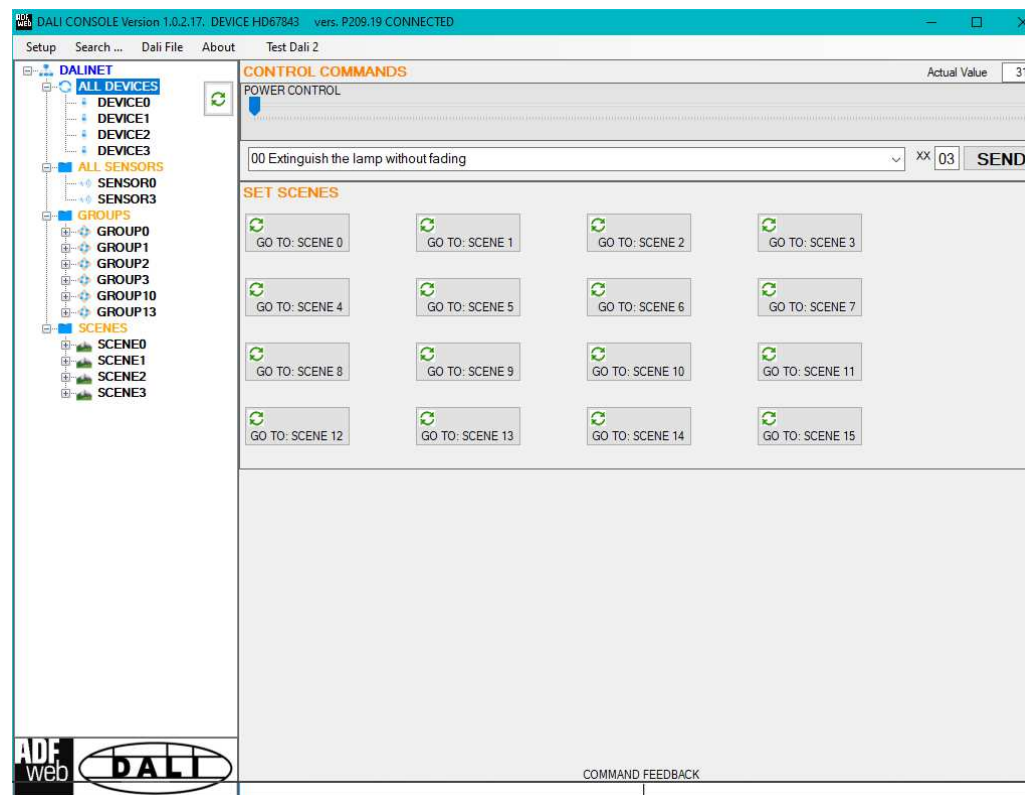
ADF web DALI CONSOLE Version 1.0.2.17. DEVICE HD67843 vers. P209.19 CONNECTED

Setup Search ... Dali File About Test Dali 2

DALINET
ALL DEVICES
DEVICE0
DEVICE1
DEVICE2
DEVICE3
ALL SENSORS
SENSOR0
SENSOR3
GROUPS
GROUP0
GROUP1
GROUP2
GROUP3
GROUP10
GROUP13
SCENES
SCENE0
SCENE1
SCENE2
SCENE3

CONTROL COMMANDS
Actual Value 3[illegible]
POWER CONTROL

00 Extinguish the lamp without fading
XX 03 SEND

SET SCENES

GO TO: SCENE 0
GO TO: SCENE 1
GO TO: SCENE 2
GO TO: SCENE 3
GO TO: SCENE 4
GO TO: SCENE 5
GO TO: SCENE 6
GO TO: SCENE 7
GO TO: SCENE 8
GO TO: SCENE 9
GO TO: SCENE 10
GO TO: SCENE 11
GO TO: SCENE 12
GO TO: SCENE 13
GO TO: SCENE 14
GO TO: SCENE 15

ADF web DALI

COMMAND FEEDBACK